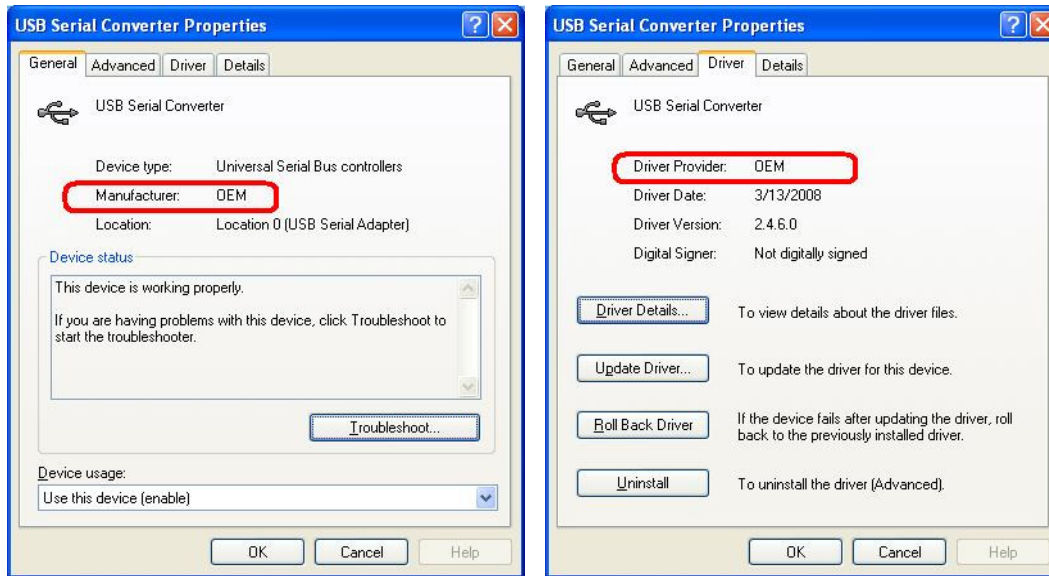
USB Serial Converter Properties

General | Advanced | Driver | Details

USB Serial Converter

Device type: Universal Serial Bus controllers
Manufacturer: OEM
Location: Location 0 (USB Serial Adapter)

Device status

This device is working properly.

If you are having problems with this device, click Troubleshoot to start the troubleshooter.

Troubleshoot...

Device usage:
Use this device (enable)

OK | Cancel | Help

USB Serial Converter Properties

General | Advanced | Driver | Details

USB Serial Converter

Driver Provider: OEM
Driver Date: 3/13/2008
Driver Version: 2.4.6.0
Digital Signer: Not digitally signed

Driver Details... To view details about the driver files.

Update Driver... To update the driver for this device.

Roll Back Driver If the device fails after updating the driver, roll back to the previously installed driver.

Uninstall To uninstall the driver (Advanced).

OK | Cancel | Help